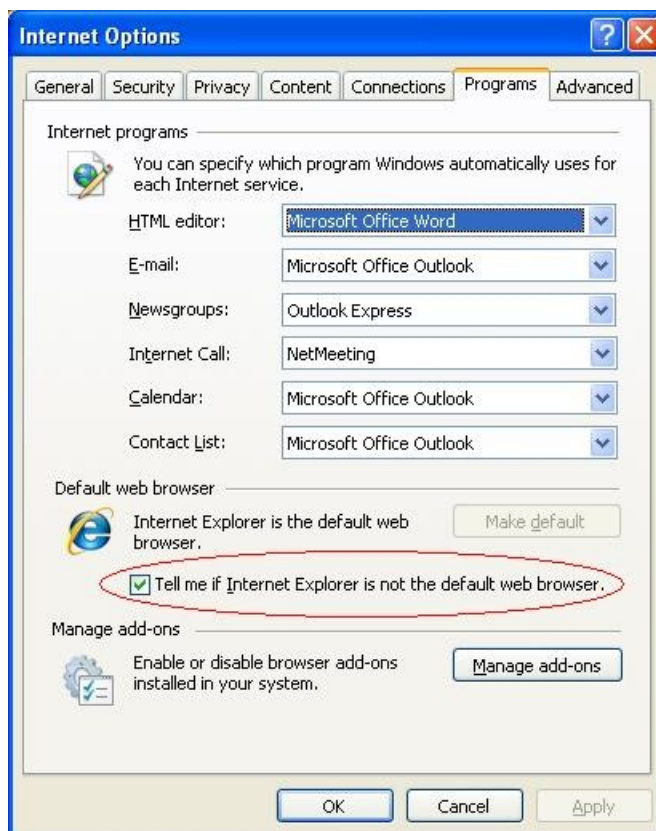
Internet Options

General | Security | Privacy | Content | Connections | Programs | Advanced

Internet programs

You can specify which program Windows automatically uses for each Internet service.

| | |
|---|---|
| HTML editor: | Microsoft Office Word |
| E-mail: | Microsoft Office Outlook |
| Newsgroups: | Outlook Express |
| Internet Call: | NetMeeting |
| Calendar: | Microsoft Office Outlook |
| Contact List: | Microsoft Office Outlook |

Default web browser

Internet Explorer is the default web browser.

Make default

☑ Tell me if Internet Explorer is not the default web browser.

Manage add-ons

Enable or disable browser add-ons installed in your system.

Manage add-ons

OK | Cancel | Apply